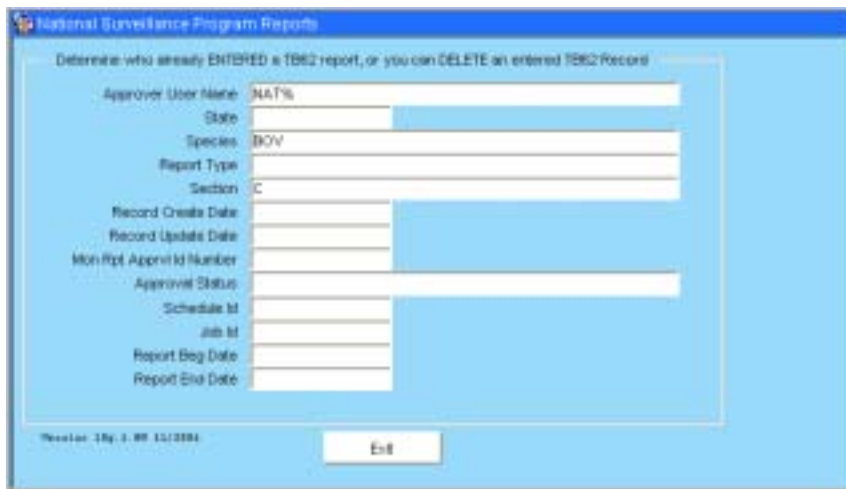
National Surveillance Program Reports

Determine who already ENTERED a TB62 report, or you can DELETE an entered TB62 Record

Approver User Name NAT%

State

Species BOV

Report Type

Section C

Record Create Date

Record Update Date

Mon Rpt Apprvl Id Number

Approval Status

Schedule Id

Job Id

Report Beg Date

Report End Date

Version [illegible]

Exit